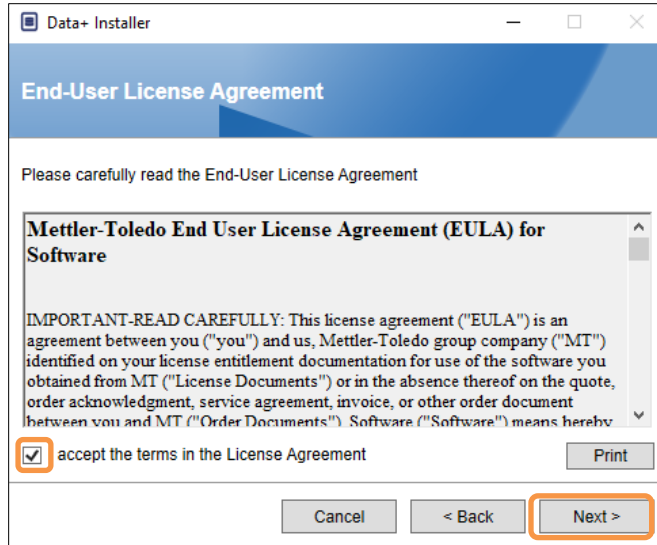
Data+ Installer

End-User License Agreement

Please carefully read the End-User License Agreement

Mettler-Toledo End User License Agreement (EULA) for Software

IMPORTANT-READ CAREFULLY: This license agreement ("EULA") is an agreement between you ("you") and us, Mettler-Toledo group company ("MT") identified on your license entitlement documentation for use of the software you obtained from MT ("License Documents") or in the absence thereof on the quote, order acknowledgment, service agreement, invoice, or other order document between you and MT ("Order Documents"). Software ("Software") means hereby

accept the terms in the License Agreement

Print

Cancel

< Back

Next >